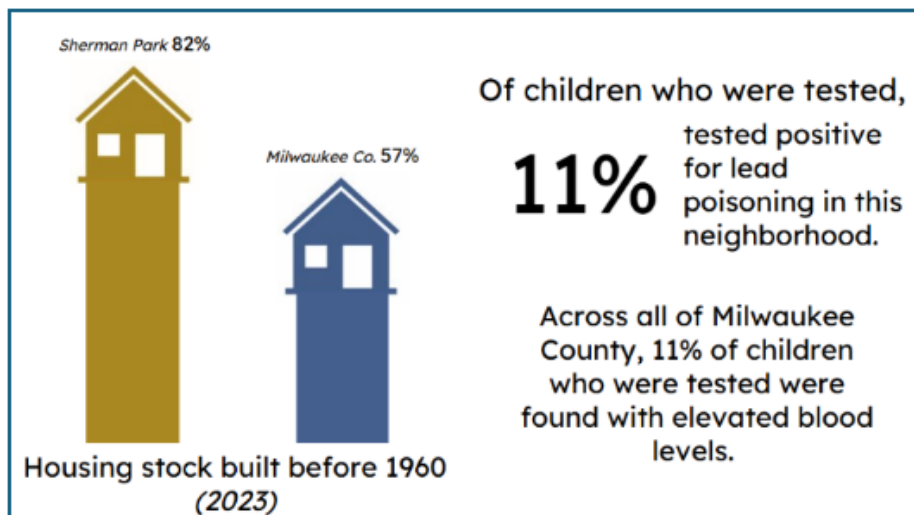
Sherman Park 82%

Milwaukee Co. 57%

Housing stock built before 1960
(2023)

Of children who were tested,

11% tested positive for lead poisoning in this neighborhood.

Across all of Milwaukee County, 11% of children who were tested were found with elevated blood levels.